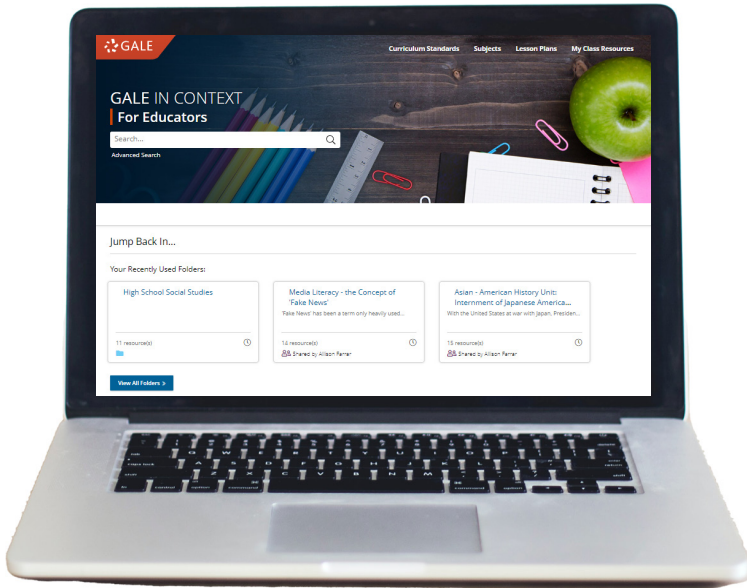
GALE

Curriculum Standards Subjects Lesson Plans My Class Resources

GALE IN CONTEXT
For Educators

Search...

Advanced Search

Jump Back In...

Your Recently Used Folders:

High School Social Studies

11 resource(s)

Media Literacy - the Concept of 'Fake News'

'Fake News' has been a term only heavily used...

14 resource(s)

Shared by Allison Farrar

Asian - American History Unit: Internment of Japanese America...

With the United States at war with Japan, Presiden...

15 resource(s)

Shared by Allison Farrar

View All Folders